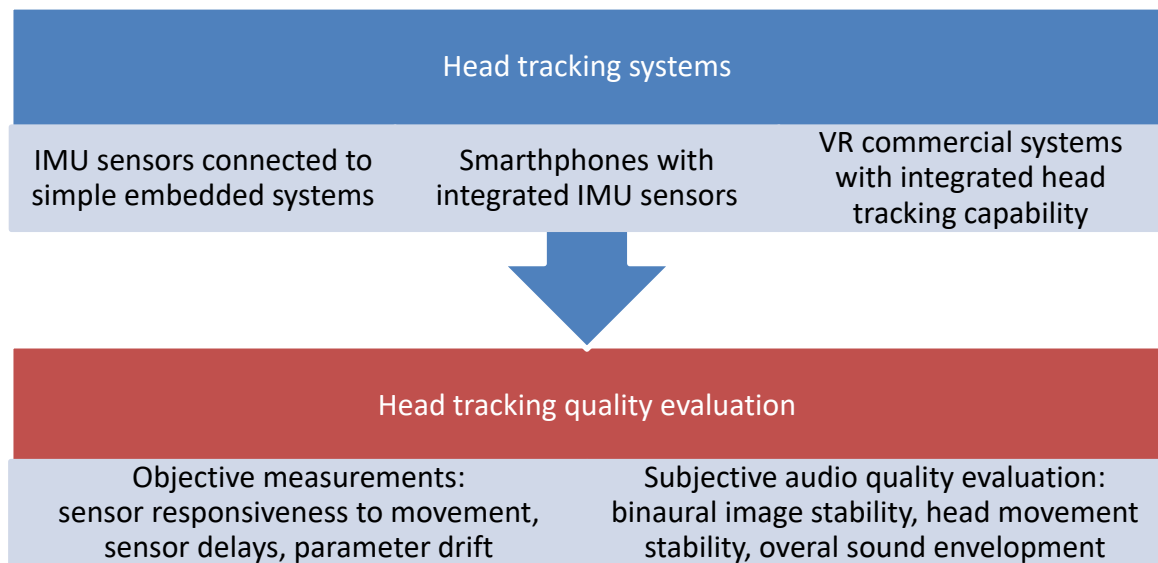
Head tracking systems

IMU sensors connected to simple embedded systems

Smarthphones with integrated IMU sensors

VR commercial systems with integrated head tracking capability

Head tracking quality evaluation

Objective measurements: sensor responsiveness to movement, sensor delays, parameter drift

Subjective audio quality evaluation: binaural image stability, head movement stability, overal sound envelopment